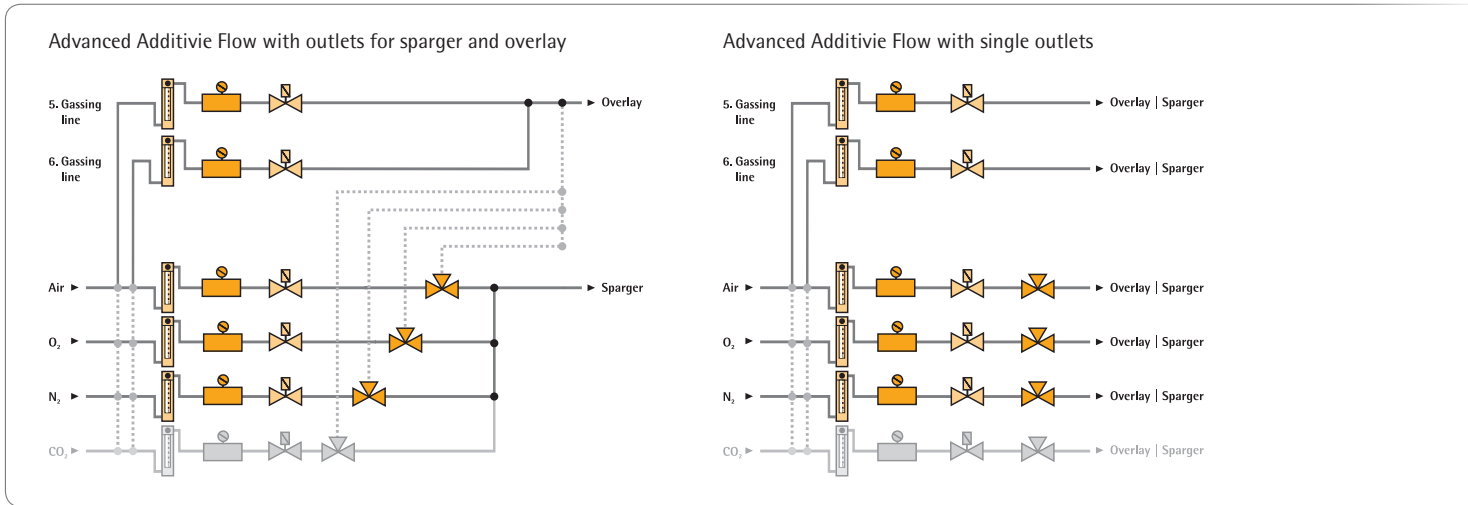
Advanced Additivie Flow with outlets for sparger and overlay

5. Gassing line
6. Gassing line
Air ►
$O_2$ ►
$N_2$ ►
$CO_2$ ►
► Overlay
► Sparger

Advanced Additivie Flow with single outlets

5. Gassing line
6. Gassing line
Air ►
$O_2$ ►
$N_2$ ►
$CO_2$ ►
► Overlay | Sparger
► Overlay | Sparger
► Overlay | Sparger
► Overlay | Sparger
► Overlay | Sparger
► Overlay | Sparger